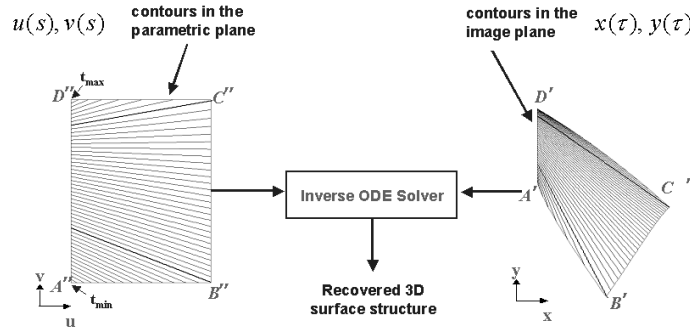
$u(s), v(s)$ contours in the parametric plane

contours in the image plane $x(\tau), y(\tau)$

$t_{max}$

$D''$

$C''$

$D'$

Inverse ODE Solver

$A'$

$C'$

'

v

$A''$

$t_{min}$

u

$B''$

Recovered 3D surface structure

y

x

$B'$